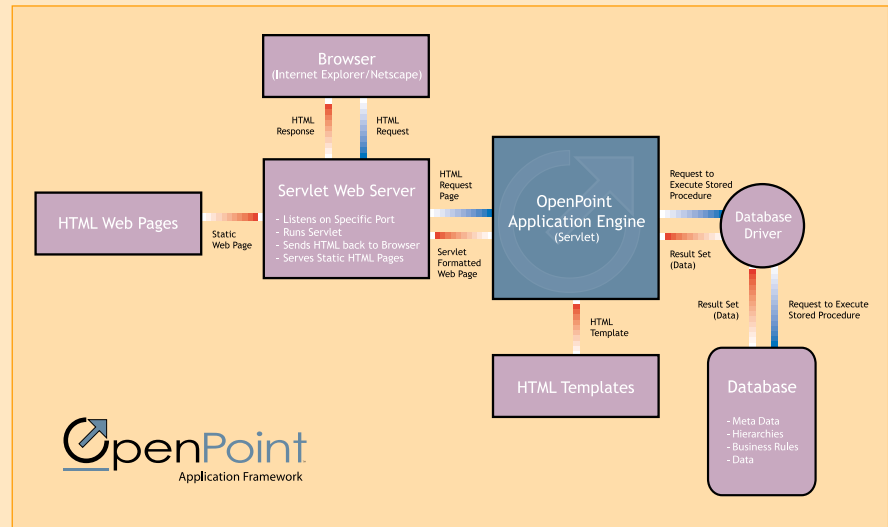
Browser
(Internet Explorer/Netscape)

HTML Response

HTML Request

HTML Web Pages

Static Web Page

Servlet Web Server

- Listens on Specific Port
- Runs Servlet
- Sends HTML back to Browser
- Serves Static HTML Pages

HTML Request Page

Servlet Formatted Web Page

OpenPoint Application Engine
(Servlet)

Request to Execute Stored Procedure

Result Set (Data)

Database Driver

Result Set (Data)

Request to Execute Stored Procedure

HTML Template

HTML Templates

Database

- Meta Data
- Hierarchies
- Business Rules
- Data

OpenPoint
Application Framework